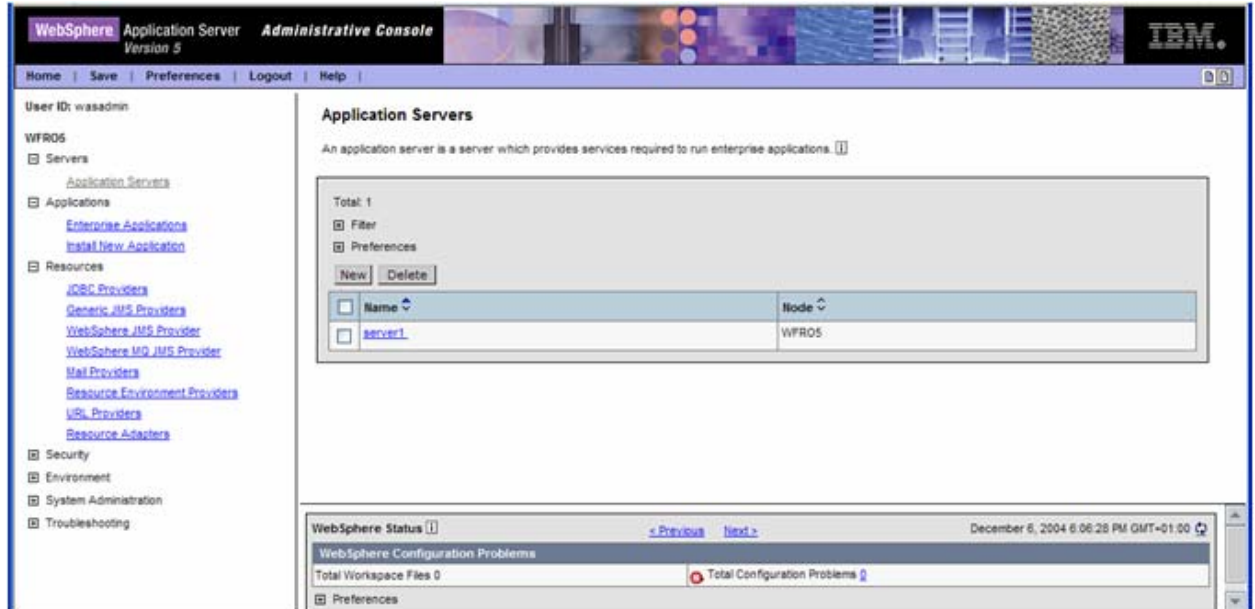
WebSphere Application Server Version 5 Administrative Console

IBM.

Home | Save | Preferences | Logout | Help |

User ID: wasadmin

WFR05

⊟ Servers

Application Servers

⊟ Applications

Enterprise Applications

Install New Application

⊟ Resources

JDBC Providers

Generic JMS Providers

WebSphere JMS Provider

WebSphere MQ JMS Provider

Mail Providers

Resource Environment Providers

URL Providers

Resource Adapters

⊞ Security

⊞ Environment

⊞ System Administration

⊞ Troubleshooting

Application Servers

An application server is a server which provides services required to run enterprise applications. [i]

Total: 1

⊞ Filter

⊞ Preferences

New Delete

| ☐ | Name | Node |
|---|---|---|
| ☐ | server1 | WFR05 |

WebSphere Status [i]

< Previous Next >

December 6, 2004 6:06:28 PM GMT+01:00

WebSphere Configuration Problems

Total Workspace Files 0

Total Configuration Problems 0

⊞ Preferences